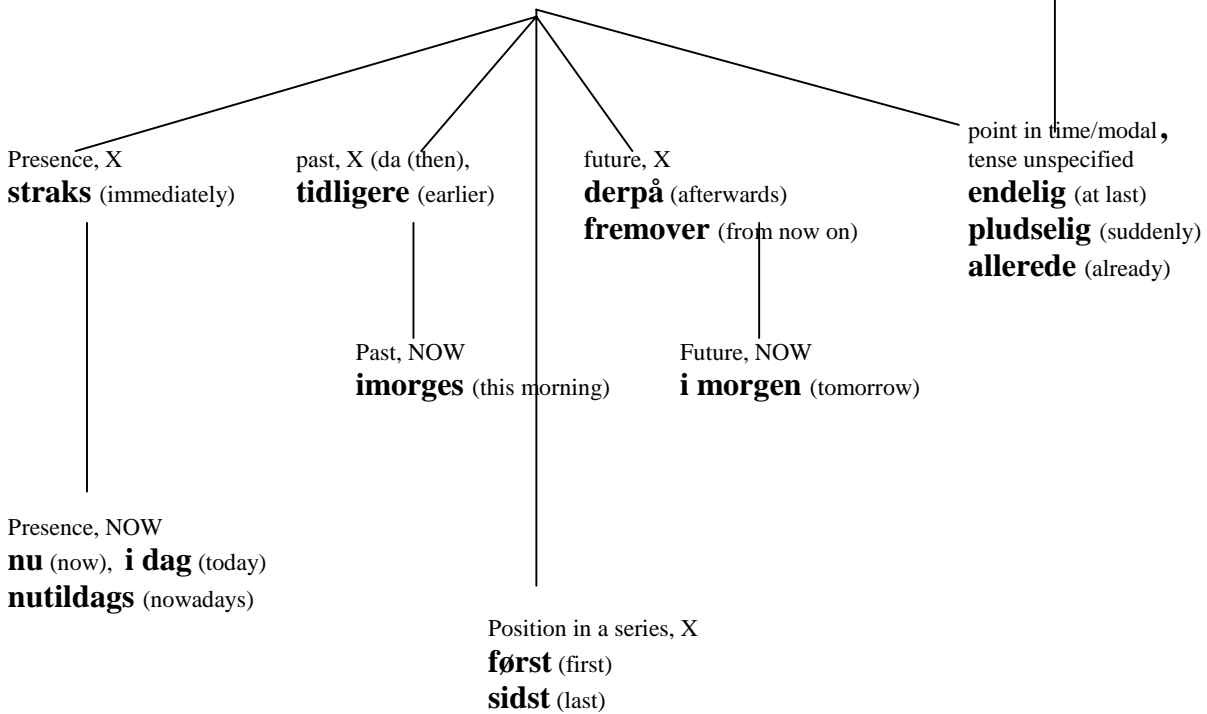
Presence, X
**straks** (immediately)

past, X (da (then),
**tidligere** (earlier)

future, X
**derpå** (afterwards)
**fremover** (from now on)

point in time/modal,
tense unspecified
**endelig** (at last)
**pludselig** (suddenly)
**allerede** (already)

Past, NOW
**imorges** (this morning)

Future, NOW
**i morgen** (tomorrow)

Presence, NOW
**nu** (now), **i dag** (today)
**nutildags** (nowadays)

Position in a series, X
**først** (first)
**sidst** (last)